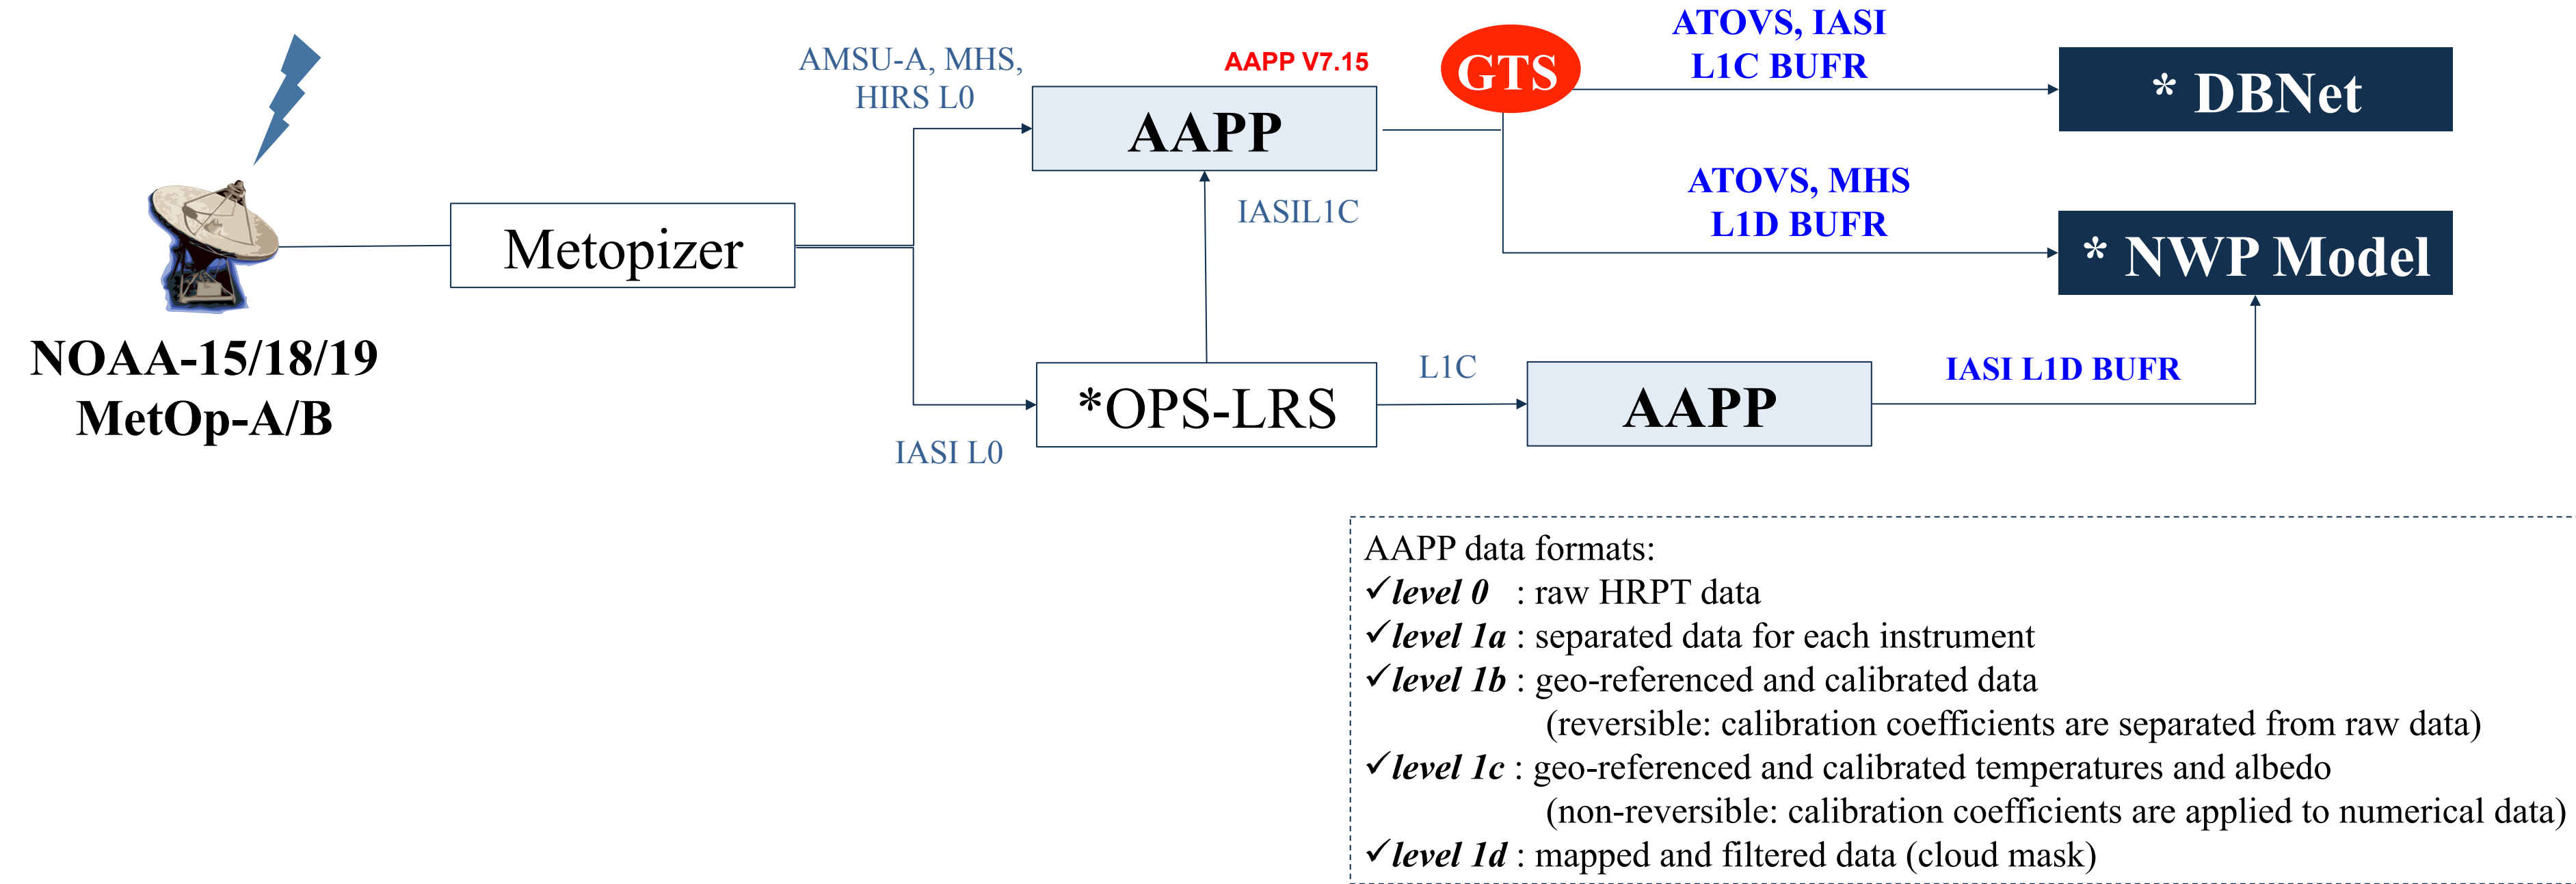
NOAA-15/18/19
MetOp-A/B

Metopizer

AMSU-A, MHS, HIRS L0

AAPP V7.15

AAPP

IASIL1C

IASI L0

*OPS-LRS

L1C

AAPP

GTS

ATOVS, IASI L1C BUFR

* DBNet

ATOVS, MHS L1D BUFR

* NWP Model

IASI L1D BUFR

AAPP data formats:
✓level 0 : raw HRPT data
✓level 1a : separated data for each instrument
✓level 1b : geo-referenced and calibrated data (reversible: calibration coefficients are separated from raw data)
✓level 1c : geo-referenced and calibrated temperatures and albedo (non-reversible: calibration coefficients are applied to numerical data)
✓level 1d : mapped and filtered data (cloud mask)